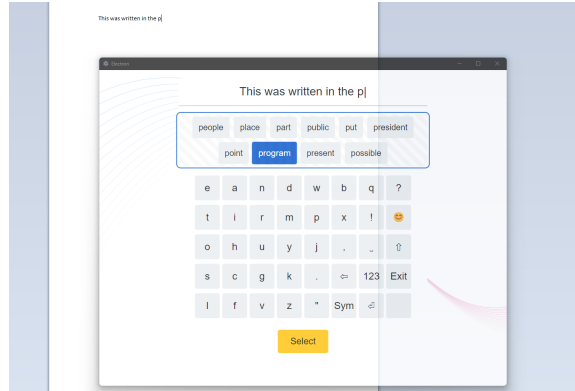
This was written in the p

Electron

This was written in the p

people place part public put president
point program present possible

e a n d w b q ?
t i r m p x ! 😊
o h u y j , „ ⇧
s c g k . ⇦ 123 Exit
l f v z " Sym ⏎

Select